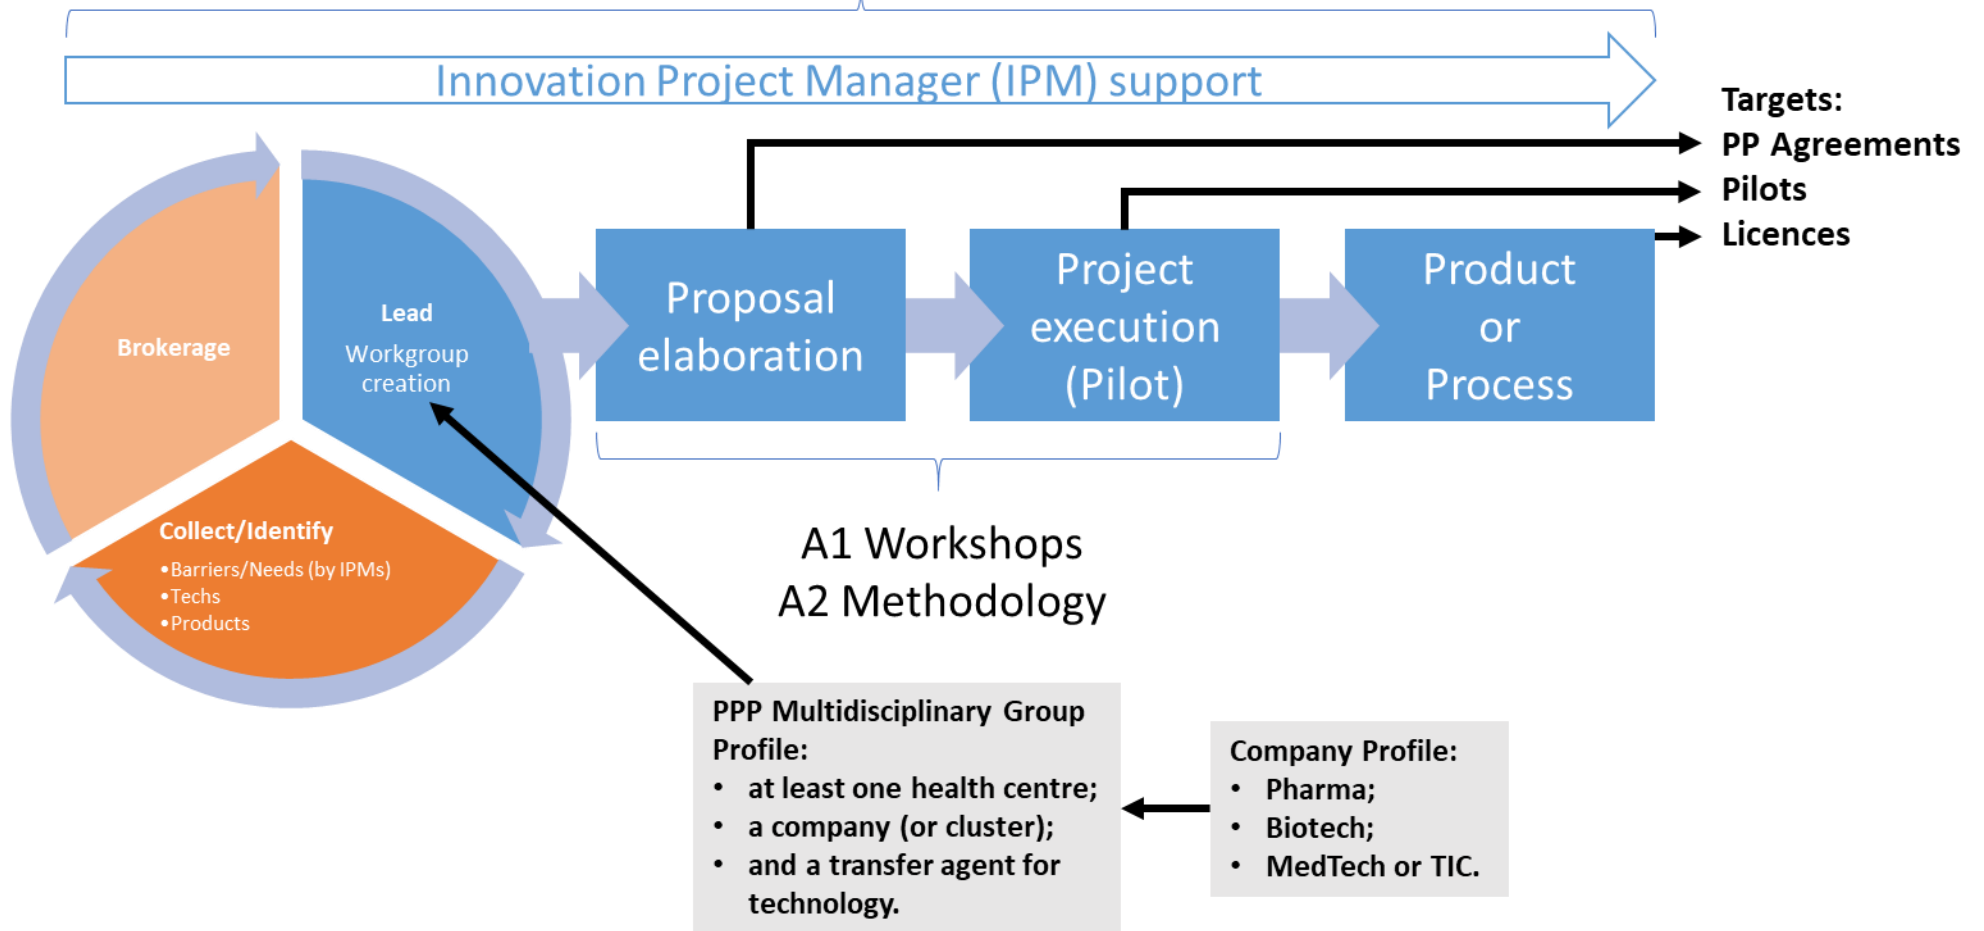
Innovation Project Manager (IPM) support

Targets:
PP Agreements
Pilots
Licences

Brokerage

Lead
Workgroup creation

Collect/Identify
• Barriers/Needs (by IPMs)
• Techs
• Products

Proposal elaboration

Project execution (Pilot)

Product or Process

A1 Workshops
A2 Methodology

PPP Multidisciplinary Group Profile:
• at least one health centre;
• a company (or cluster);
• and a transfer agent for technology.

Company Profile:
• Pharma;
• Biotech;
• MedTech or TIC.